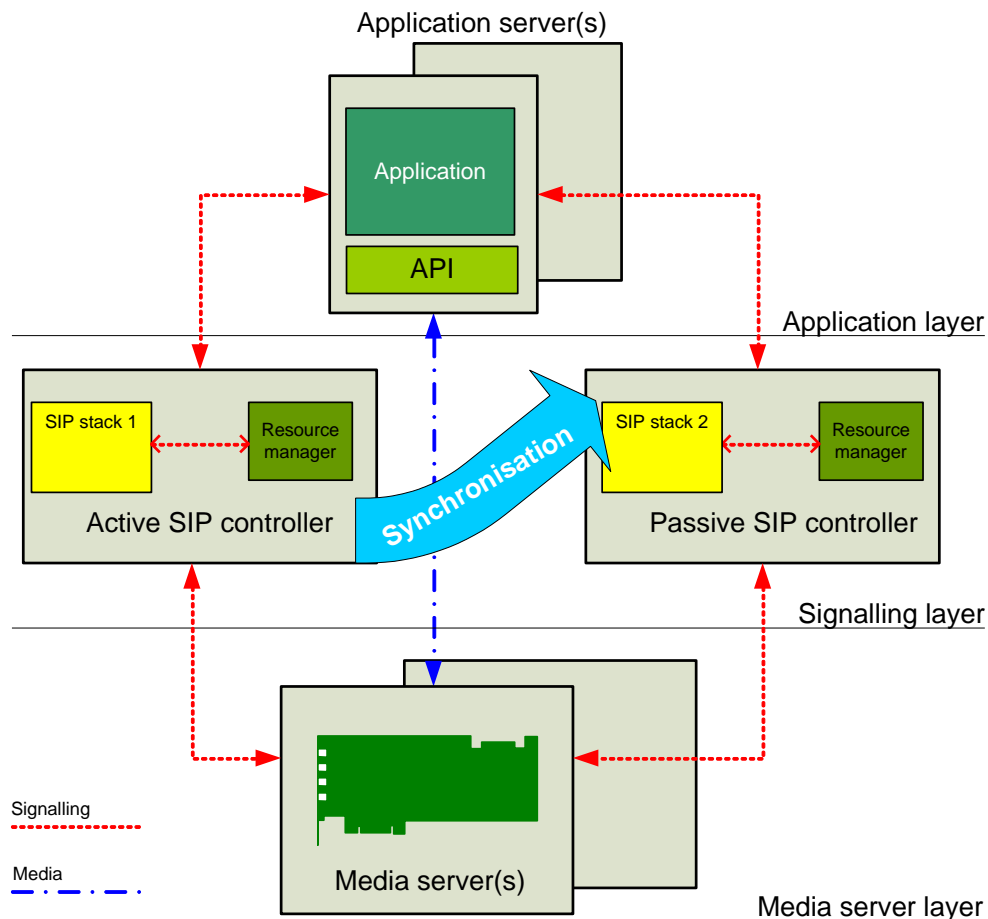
Application server(s)

Application

API

Application layer

SIP stack 1

Resource manager

Active SIP controller

Synchronisation

SIP stack 2

Resource manager

Passive SIP controller

Signalling layer

Signalling

Media

Media server(s)

Media server layer